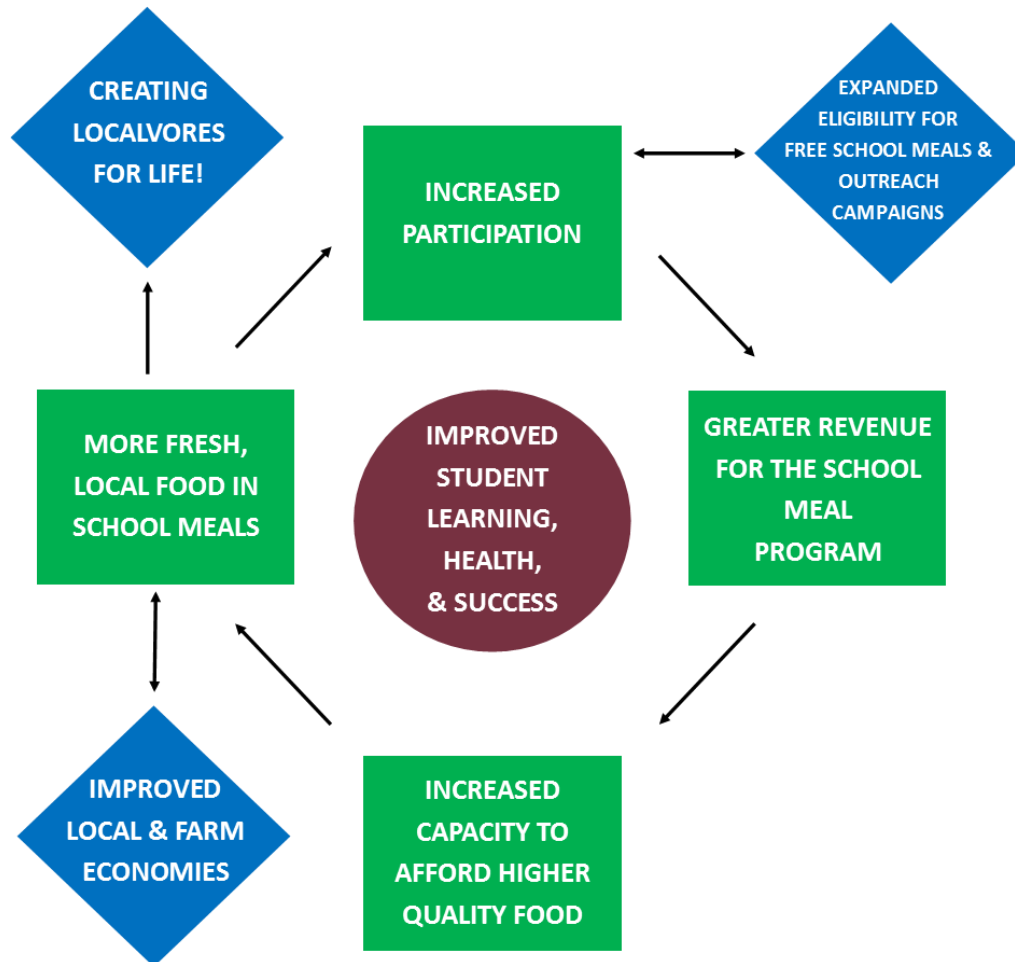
CREATING LOCALVORES FOR LIFE!

INCREASED PARTICIPATION

EXPANDED ELIGIBILITY FOR FREE SCHOOL MEALS & OUTREACH CAMPAIGNS

MORE FRESH, LOCAL FOOD IN SCHOOL MEALS

IMPROVED STUDENT LEARNING, HEALTH, & SUCCESS

GREATER REVENUE FOR THE SCHOOL MEAL PROGRAM

IMPROVED LOCAL & FARM ECONOMIES

INCREASED CAPACITY TO AFFORD HIGHER QUALITY FOOD